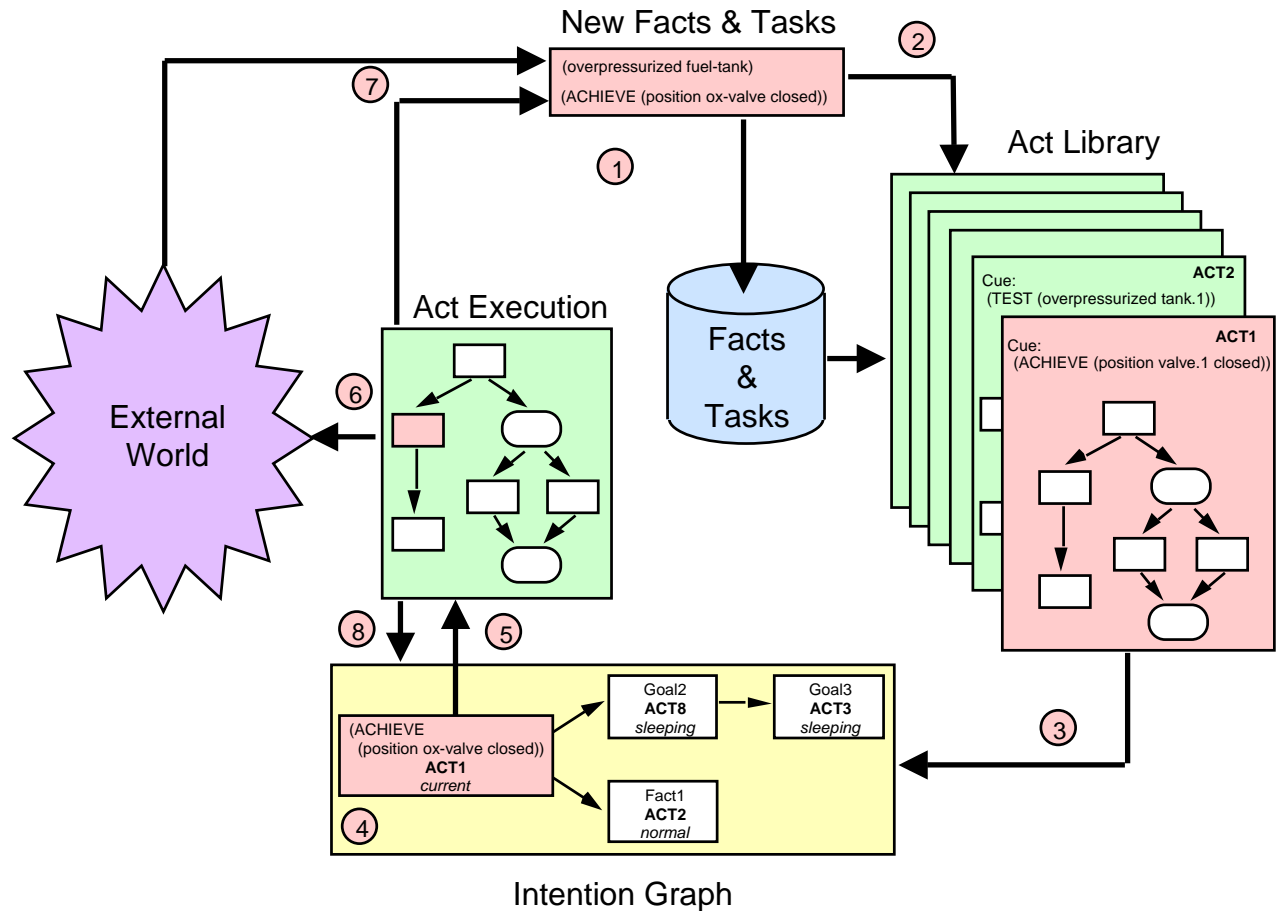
New Facts & Tasks

(overpressurized fuel-tank)

(ACHIEVE (position ox-valve closed))

7

2

1

Act Library

Cue:
(TEST (overpressurized tank.1))

ACT2

Cue:
(ACHIEVE (position valve.1 closed))

ACT1

Act Execution

Facts
&
Tasks

6

External
World

8

5

(ACHIEVE
(position ox-valve closed))
ACT1
current

Goal2
ACT8
sleeping

Goal3
ACT3
sleeping

Fact1
ACT2
normal

3

4

Intention Graph